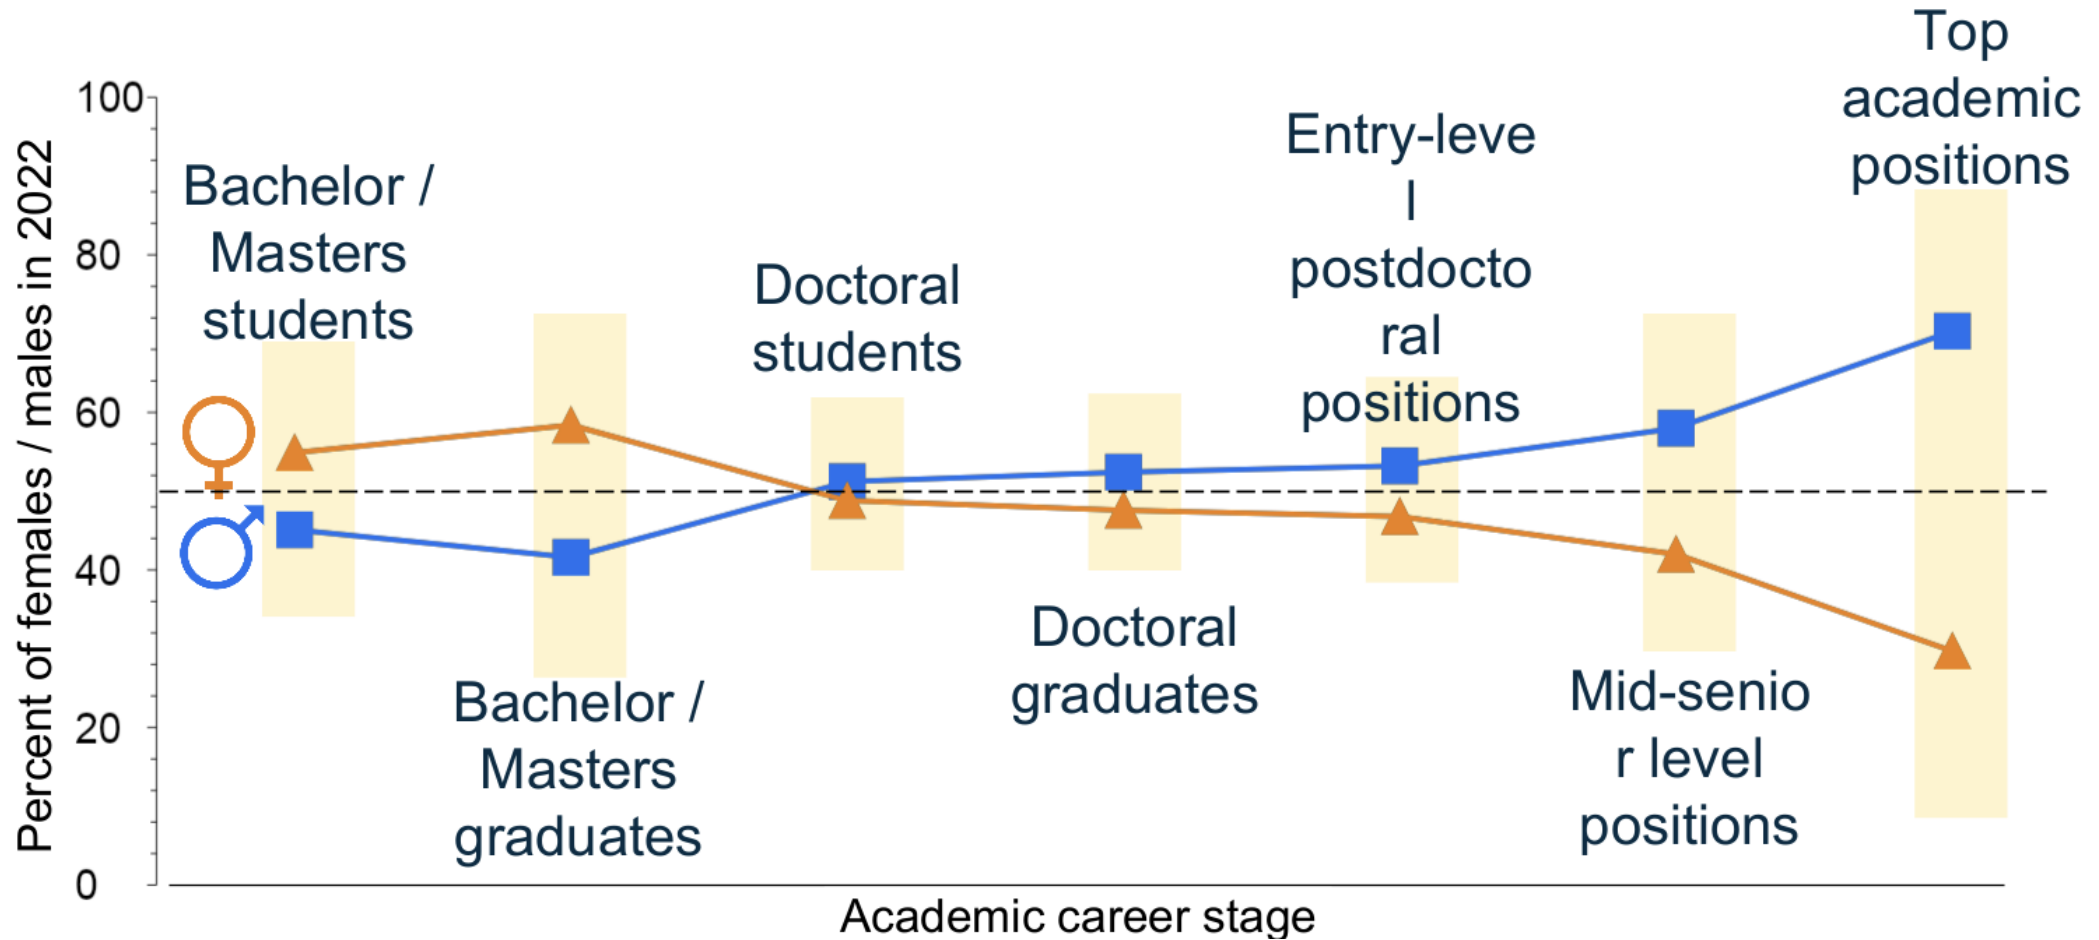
Percent of females / males in 2022

100
80
60
40
20
0

Bachelor / Masters students

Bachelor / Masters graduates

Doctoral students

Doctoral graduates

Entry-leve l postdocto ral positions

Mid-senio r level positions

Top academic positions

♀
♂

Academic career stage